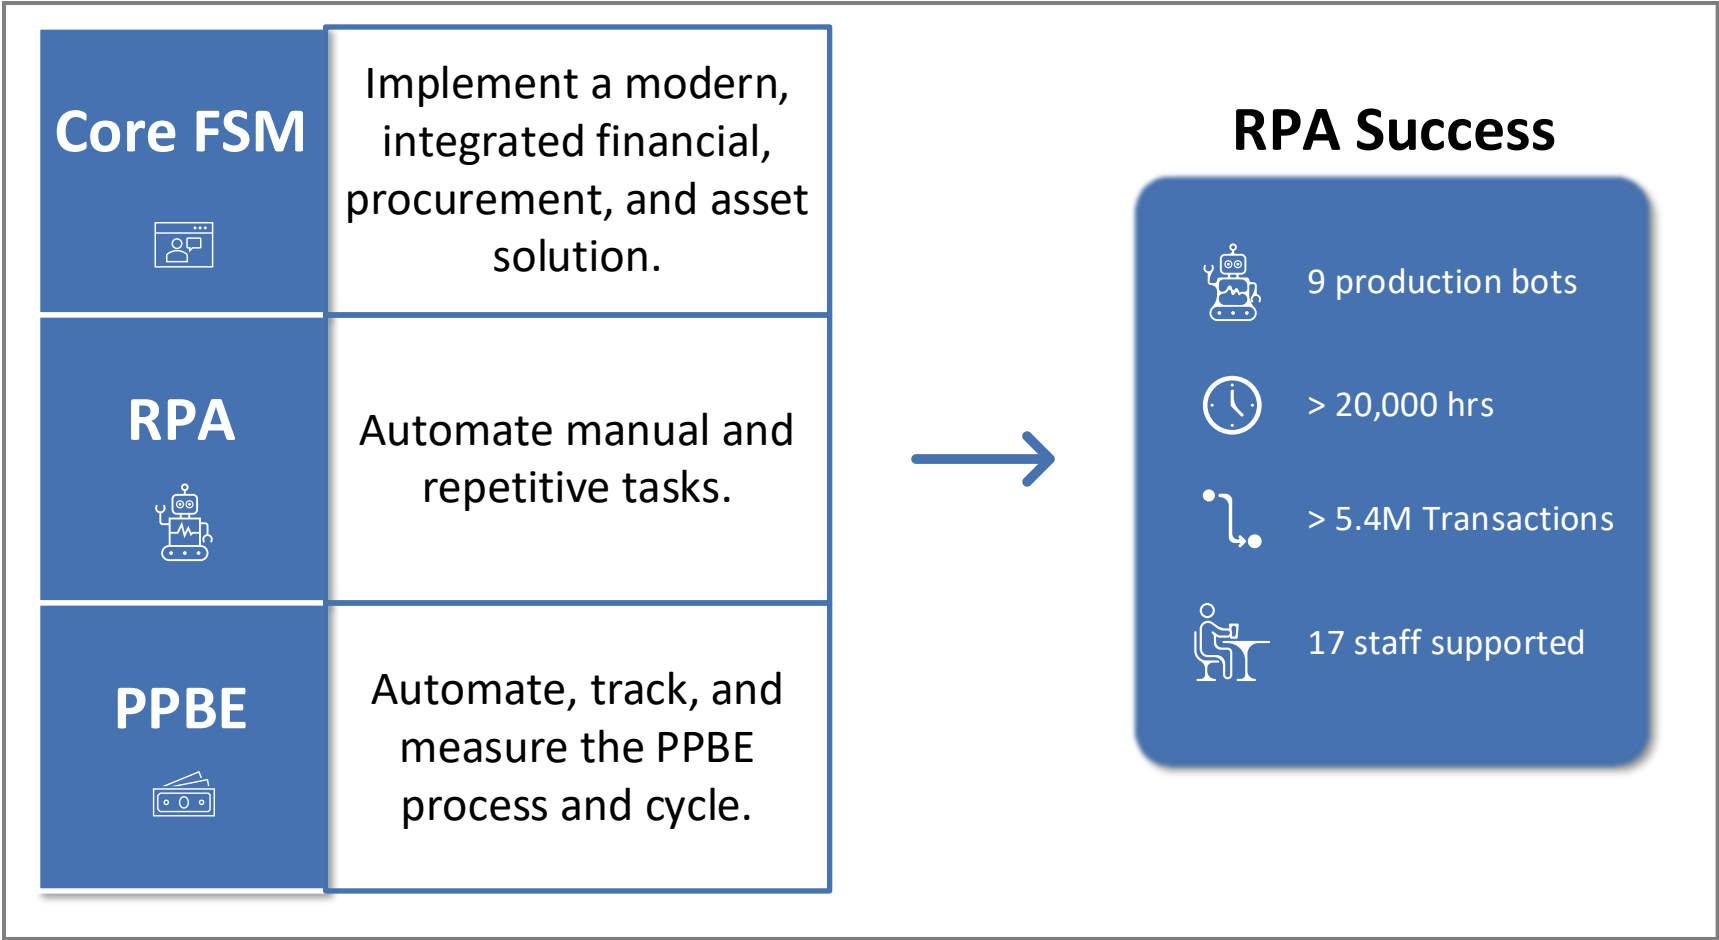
Core FSM

Implement a modern, integrated financial, procurement, and asset solution.

RPA

Automate manual and repetitive tasks.

PPBE

Automate, track, and measure the PPBE process and cycle.

RPA Success

9 production bots

> 20,000 hrs

> 5.4M Transactions

17 staff supported